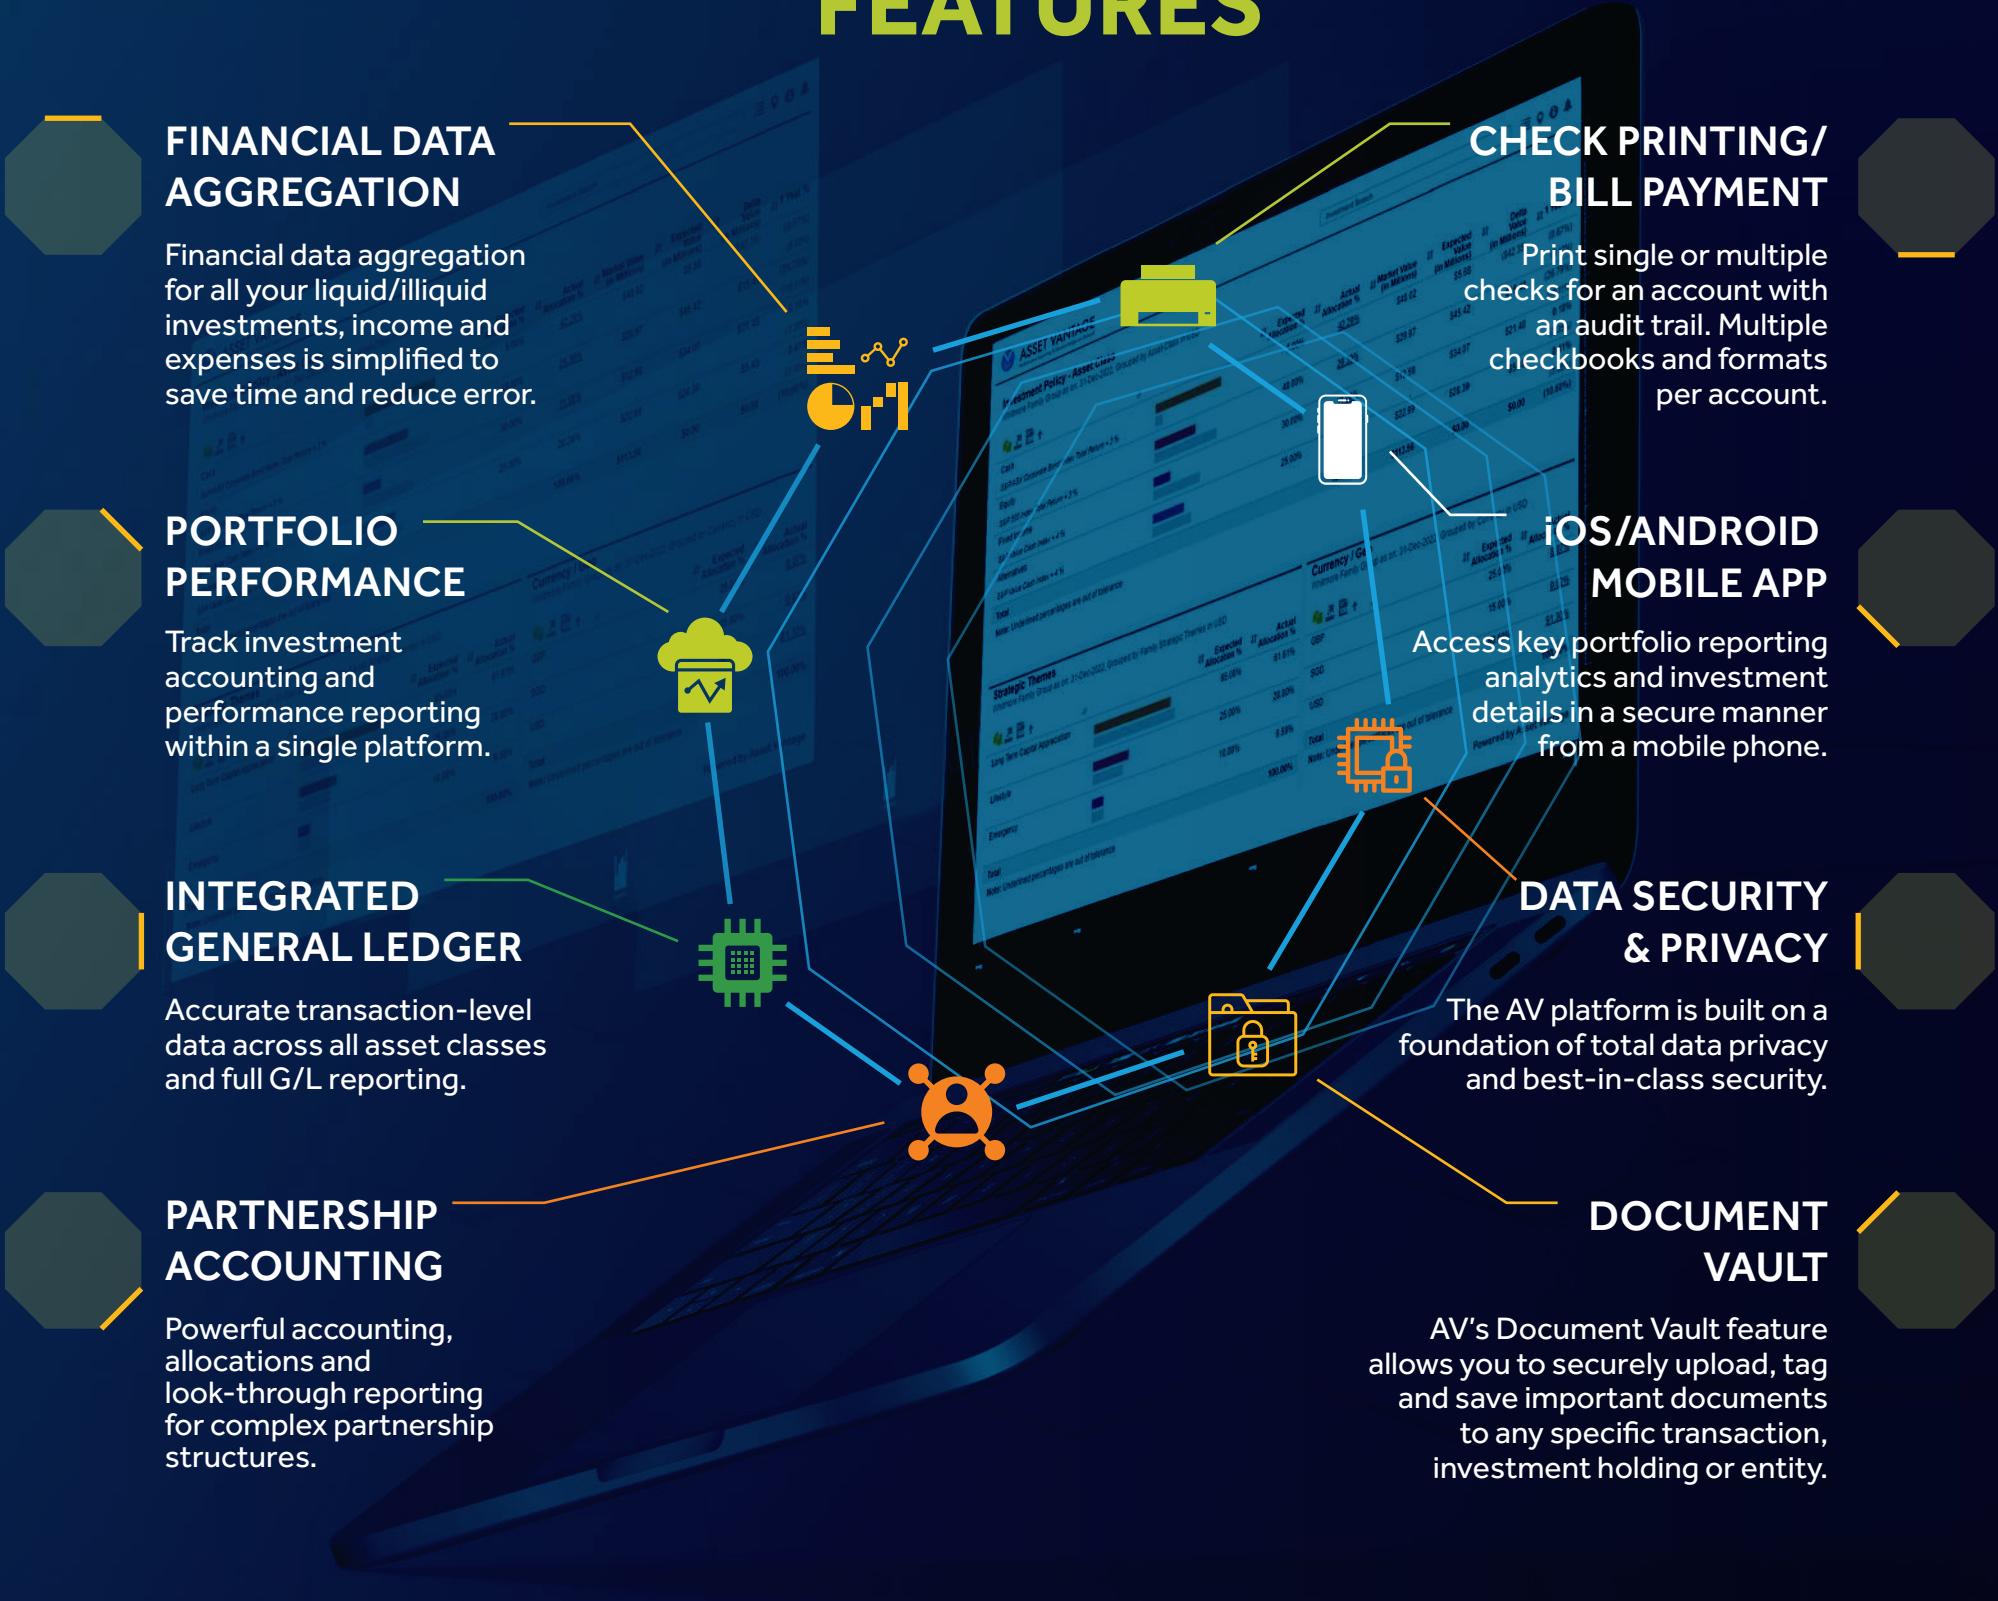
FEATURES

FINANCIAL DATA AGGREGATION

Financial data aggregation for all your liquid/illiquid investments, income and expenses is simplified to save time and reduce error.

CHECK PRINTING/ BILL PAYMENT

Print single or multiple checks for an account with an audit trail. Multiple checkbooks and formats per account.

PORTFOLIO PERFORMANCE

Track investment accounting and performance reporting within a single platform.

iOS/ANDROID MOBILE APP

Access key portfolio reporting analytics and investment details in a secure manner from a mobile phone.

INTEGRATED GENERAL LEDGER

Accurate transaction-level data across all asset classes and full G/L reporting.

DATA SECURITY & PRIVACY

The AV platform is built on a foundation of total data privacy and best-in-class security.

PARTNERSHIP ACCOUNTING

Powerful accounting, allocations and look-through reporting for complex partnership structures.

DOCUMENT VAULT

AV's Document Vault feature allows you to securely upload, tag and save important documents to any specific transaction, investment holding or entity.